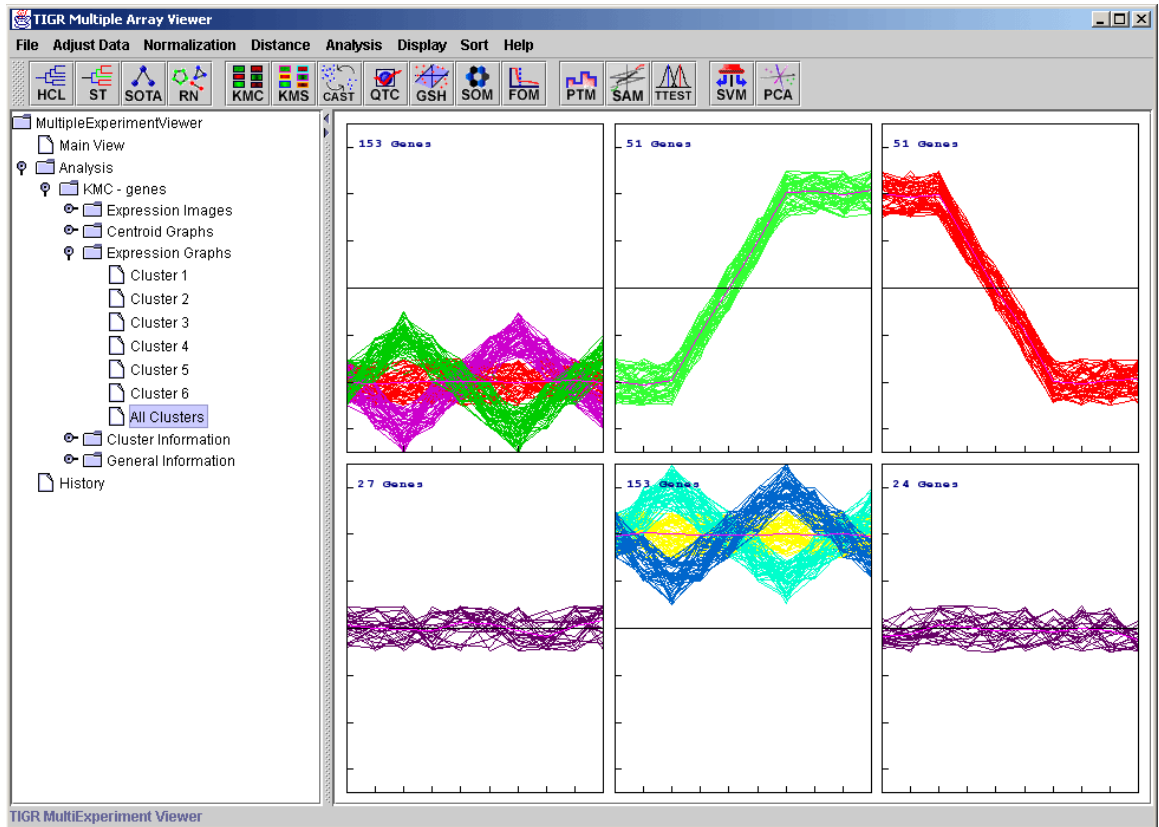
TIGR Multiple Array Viewer

File Adjust Data Normalization Distance Analysis Display Sort Help

HCL ST SOTA RN KMC KMS CAST QTC GSH SOM FOM PTM SAM TTEST SVM PCA

MultipleExperimentViewer
Main View
Analysis
KMC - genes
Expression Images
Centroid Graphs
Expression Graphs
Cluster 1
Cluster 2
Cluster 3
Cluster 4
Cluster 5
Cluster 6
All Clusters
Cluster Information
General Information
History

153 Genes
51 Genes
51 Genes
27 Genes
153 Genes
24 Genes

TIGR MultiExperiment Viewer